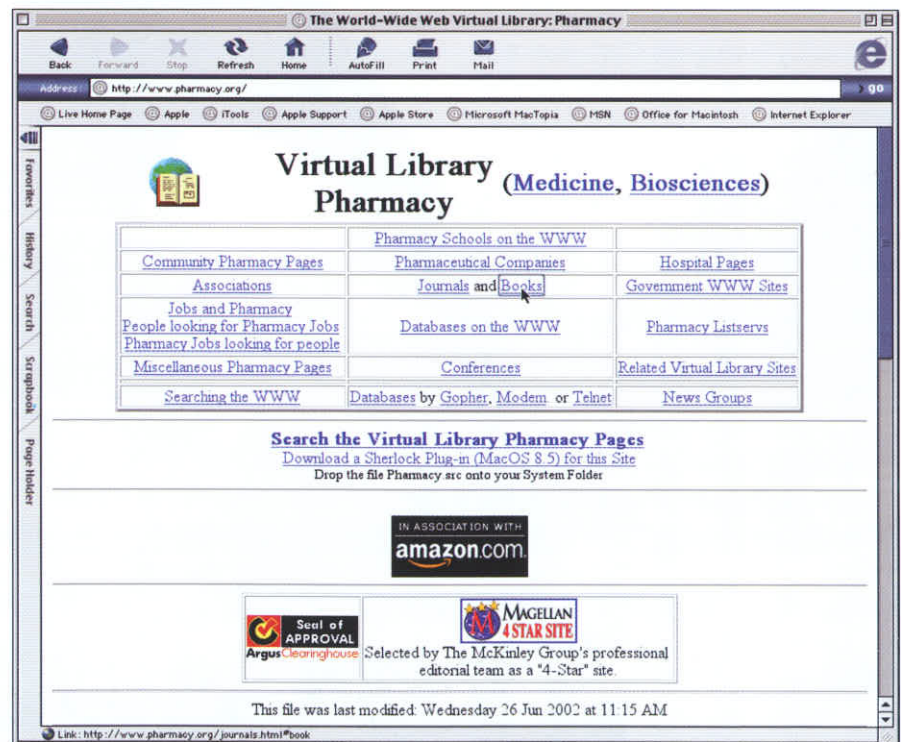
The World-Wide Web Virtual Library: Pharmacy

Back Forward Stop Refresh Home AutoFill Print Mail

Address http://www.pharmacy.org/ go

Live Home Page Apple iTools Apple Support Apple Store Microsoft MacTopia MSN Office for Macintosh Internet Explorer

Favorites History Search Scrapbook Page Holder

Virtual Library Pharmacy (Medicine, Biosciences)

| | Pharmacy Schools on the WWW | |
|---|---|---|
| Community Pharmacy Pages | Pharmaceutical Companies | Hospital Pages |
| Associations | Journals and Books | Government WWW Sites |
| Jobs and Pharmacy People looking for Pharmacy Jobs Pharmacy Jobs looking for people | Databases on the WWW | Pharmacy Listservs |
| Miscellaneous Pharmacy Pages | Conferences | Related Virtual Library Sites |
| Searching the WWW | Databases by Gopher, Modem or Telnet | News Groups |

Search the Virtual Library Pharmacy Pages
Download a Sherlock Plug-in (MacOS 8.5) for this Site
Drop the file Pharmacy.src onto your System Folder

IN ASSOCIATION WITH amazon.com.

Seal of APPROVAL Argus Clearinghouse

MAGELLAN 4 STAR SITE
Selected by The McKinley Group's professional editorial team as a "4-Star" site.

This file was last modified: Wednesday 26 Jun 2002 at 11:15 AM

Link: http://www.pharmacy.org/journals.html#book